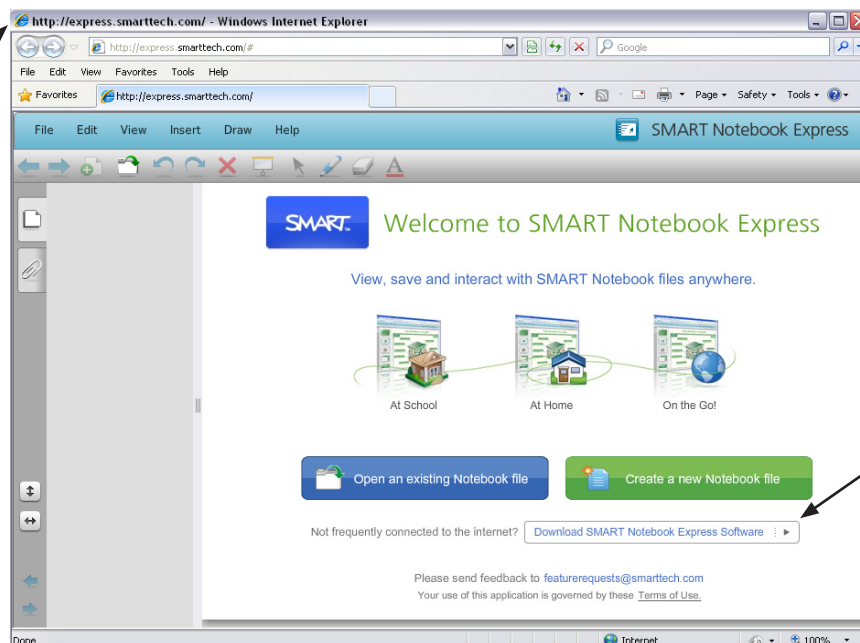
http://express.smarttech.com/ - Windows Internet Explorer

http://express.smarttech.com/#

Google

File Edit View Favorites Tools Help

Favorites

http://express.smarttech.com/

Page ▾ Safety ▾ Tools ▾

File Edit View Insert Draw Help

SMART Notebook Express

SMART

Welcome to SMART Notebook Express

View, save and interact with SMART Notebook files anywhere.

At School

At Home

On the Go!

Open an existing Notebook file

Create a new Notebook file

Not frequently connected to the internet?

Download SMART Notebook Express Software

Please send feedback to featurerequests@smarttech.com

Your use of this application is governed by these Terms of Use.

Done

Internet

100%